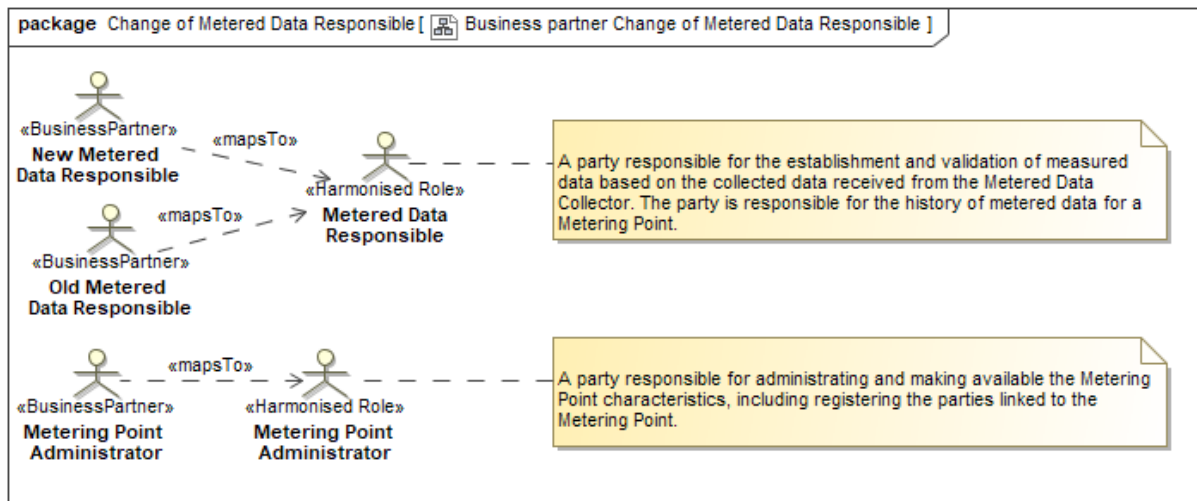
package Change of Metered Data Responsible [ Business partner Change of Metered Data Responsible ]

«BusinessPartner»
New Metered Data Responsible

«mapsTo»

«Harmonised Role»
Metered Data Responsible

A party responsible for the establishment and validation of measured data based on the collected data received from the Metered Data Collector. The party is responsible for the history of metered data for a Metering Point.

«mapsTo»

«BusinessPartner»
Old Metered Data Responsible

«mapsTo»

«BusinessPartner»
Metering Point Administrator

«Harmonised Role»
Metering Point Administrator

A party responsible for administrating and making available the Metering Point characteristics, including registering the parties linked to the Metering Point.